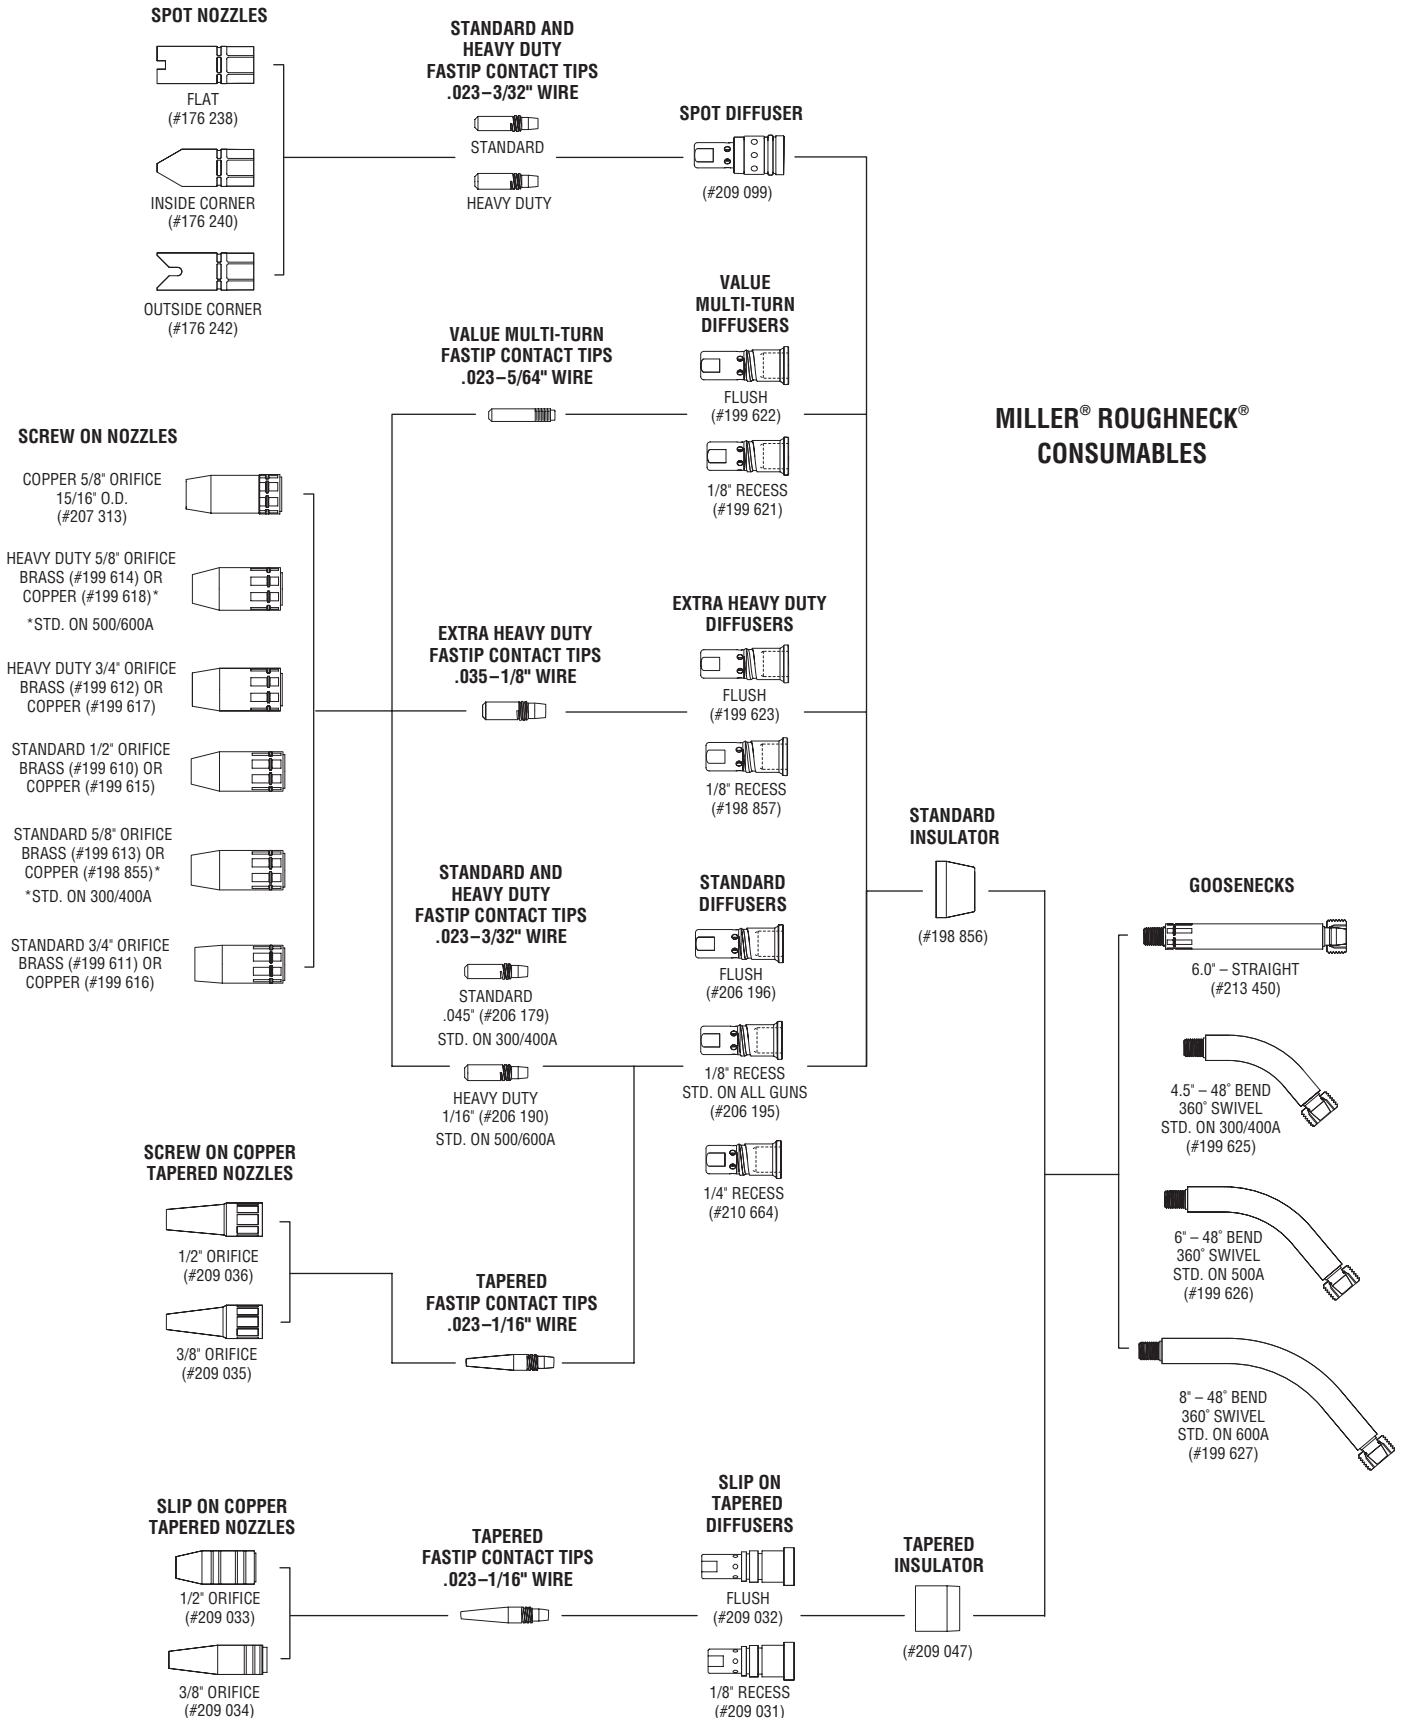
SPOT NOZZLES

FLAT
(#176 238)

INSIDE CORNER
(#176 240)

OUTSIDE CORNER
(#176 242)

STANDARD AND HEAVY DUTY FASTIP CONTACT TIPS .023–3/32" WIRE

STANDARD

HEAVY DUTY

SPOT DIFFUSER

(#209 099)

VALUE MULTI-TURN DIFFUSERS

FLUSH
(#199 622)

1/8" RECESS
(#199 621)

VALUE MULTI-TURN FASTIP CONTACT TIPS .023–5/64" WIRE

MILLER® ROUGHNECK® CONSUMABLES

SCREW ON NOZZLES

COPPER 5/8" ORIFICE 15/16" O.D. (#207 313)

HEAVY DUTY 5/8" ORIFICE BRASS (#199 614) OR COPPER (#199 618)*
*STD. ON 500/600A

HEAVY DUTY 3/4" ORIFICE BRASS (#199 612) OR COPPER (#199 617)

STANDARD 1/2" ORIFICE BRASS (#199 610) OR COPPER (#199 615)

STANDARD 5/8" ORIFICE BRASS (#199 613) OR COPPER (#198 855)*
*STD. ON 300/400A

STANDARD 3/4" ORIFICE BRASS (#199 611) OR COPPER (#199 616)

EXTRA HEAVY DUTY FASTIP CONTACT TIPS .035–1/8" WIRE

EXTRA HEAVY DUTY DIFFUSERS

FLUSH
(#199 623)

1/8" RECESS
(#198 857)

STANDARD INSULATOR

(#198 856)

STANDARD AND HEAVY DUTY FASTIP CONTACT TIPS .023–3/32" WIRE

STANDARD
.045" (#206 179)
STD. ON 300/400A

HEAVY DUTY
1/16" (#206 190)
STD. ON 500/600A

STANDARD DIFFUSERS

FLUSH
(#206 196)

1/8" RECESS
STD. ON ALL GUNS
(#206 195)

1/4" RECESS
(#210 664)

GOOSENECKS

6.0" – STRAIGHT
(#213 450)

4.5" – 48° BEND
360° SWIVEL
STD. ON 300/400A
(#199 625)

6" – 48° BEND
360° SWIVEL
STD. ON 500A
(#199 626)

8" – 48° BEND
360° SWIVEL
STD. ON 600A
(#199 627)

SCREW ON COPPER TAPERED NOZZLES

1/2" ORIFICE
(#209 036)

3/8" ORIFICE
(#209 035)

TAPERED FASTIP CONTACT TIPS .023–1/16" WIRE

SLIP ON COPPER TAPERED NOZZLES

1/2" ORIFICE
(#209 033)

3/8" ORIFICE
(#209 034)

TAPERED FASTIP CONTACT TIPS .023–1/16" WIRE

SLIP ON TAPERED DIFFUSERS

FLUSH
(#209 032)

1/8" RECESS
(#209 031)

TAPERED INSULATOR

(#209 047)